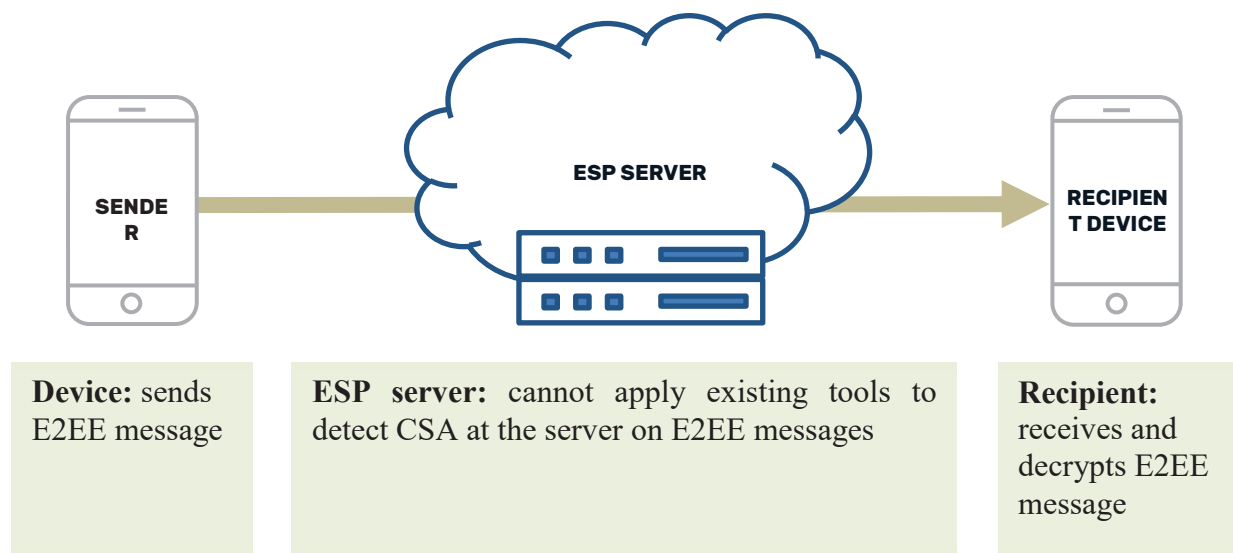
SENDE R

ESP SERVER

RECIPIEN T DEVICE

**Device:** sends E2EE message

**ESP server:** cannot apply existing tools to detect CSA at the server on E2EE messages

**Recipient:** receives and decrypts E2EE message